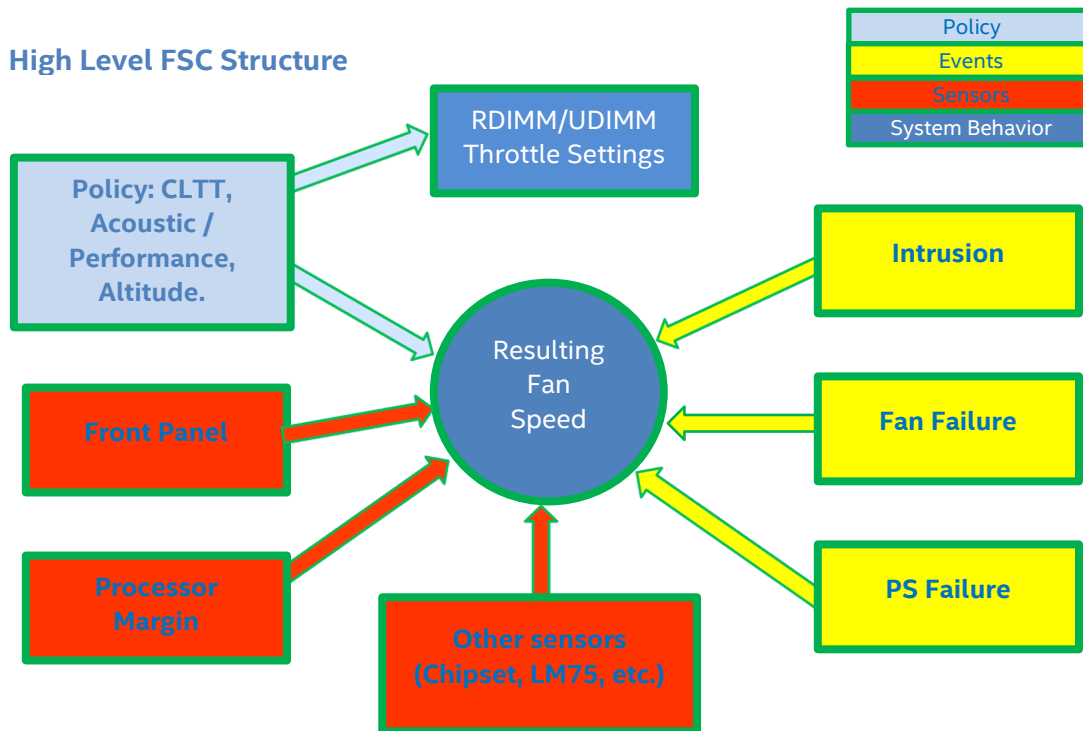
High Level FSC Structure

Policy
Events
Sensors
System Behavior

RDIMM/UDIMM Throttle Settings

Policy: CLTT, Acoustic / Performance, Altitude.

Intrusion

Resulting Fan Speed

Front Panel

Fan Failure

Processor Margin

PS Failure

Other sensors (Chipset, LM75, etc.)